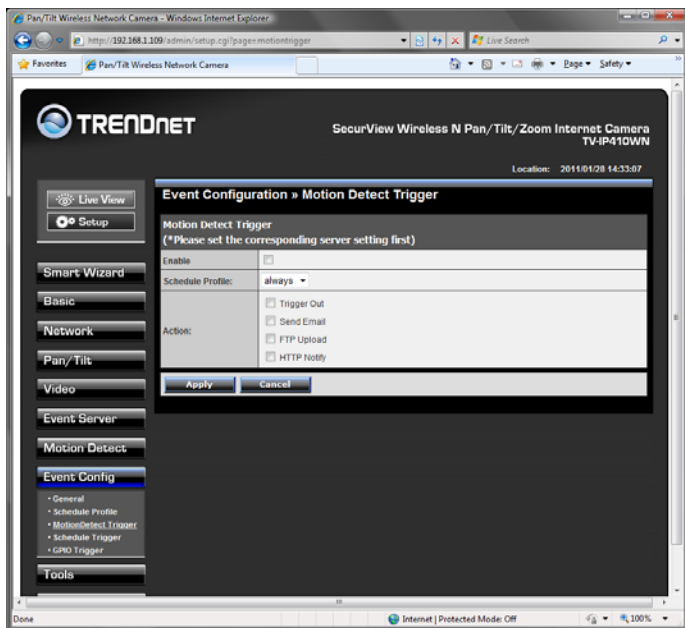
Pan/Tilt Wireless Network Camera - Windows Internet Explorer

http://192.168.1.109/admin/setup.cgi?page=motiontrigger

Live Search

Favorites

Pan/Tilt Wireless Network Camera

Page ▾ Safety ▾

TRENDNET

SecurView Wireless N Pan/Tilt/Zoom Internet Camera
TV-IP410WN

Location: 2011/01/28 14:33:07

Live View

Setup

Smart Wizard

Basic

Network

Pan/Tilt

Video

Event Server

Motion Detect

Event Config

• General
• Schedule Profile
• MotionDetect Trigger
• Schedule Trigger
• GPIO Trigger

Tools

Event Configuration » Motion Detect Trigger

Motion Detect Trigger
(*Please set the corresponding server setting first)

| | |
|---|---|
| Enable | ☐ |
| Schedule Profile: | always ▾ |
| Action: | ☐ Trigger Out<br>☐ Send Email<br>☐ FTP Upload<br>☐ HTTP Notify |

Apply Cancel

Done

Internet | Protected Mode: Off

100%